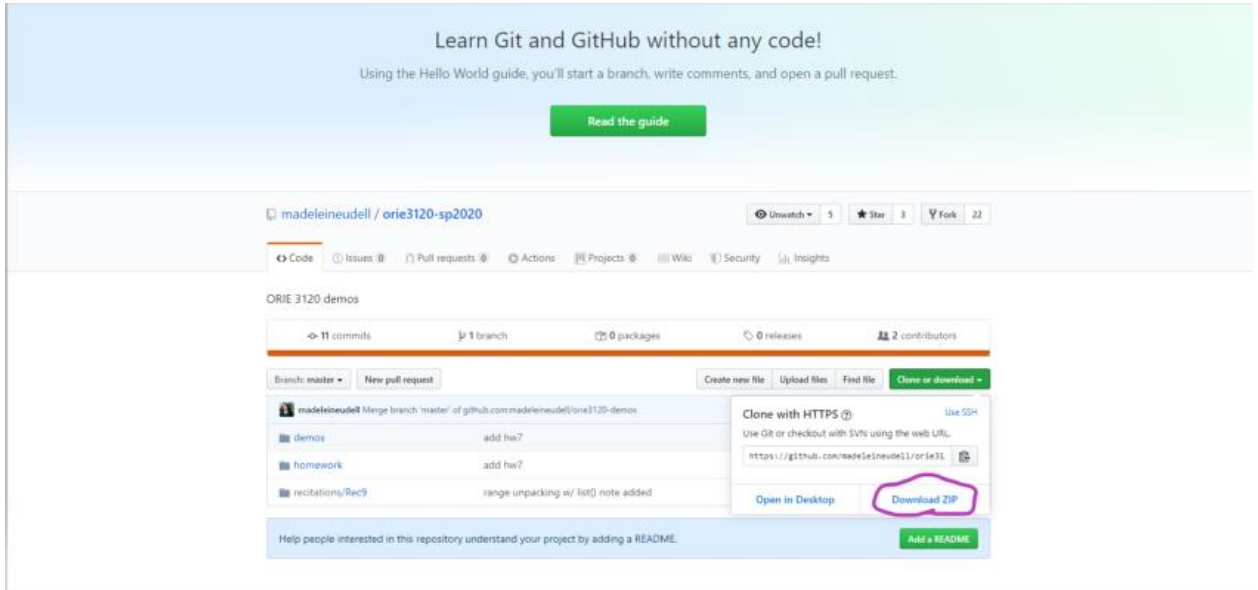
Learn Git and GitHub without any code!

Using the Hello World guide, you'll start a branch, write comments, and open a pull request.

Read the guide

madeleineudell / orie3120-sp2020

Unwatch ▾ 5 Star 3 Fork 22

Code Issues 0 Pull requests 0 Actions Projects 0 Wiki Security Insights

ORIE 3120 demos

11 commits 1 branch 0 packages 0 releases 2 contributors

Branch: master ▾ New pull request

Create new file Upload files Find file Clone or download ▾

madeleineudell Merge branch 'master' of github.com:madeleineudell/orie3120-demos

demos add hw7

homework add hw7

recitations/Rec9 range unpacking w/ list() note added

Clone with HTTPS

Use SSH

Use Git or checkout with SVN using the web URL.

https://github.com/madeleineudell/orie31

Open in Desktop

Download ZIP

Help people interested in this repository understand your project by adding a README.

Add a README